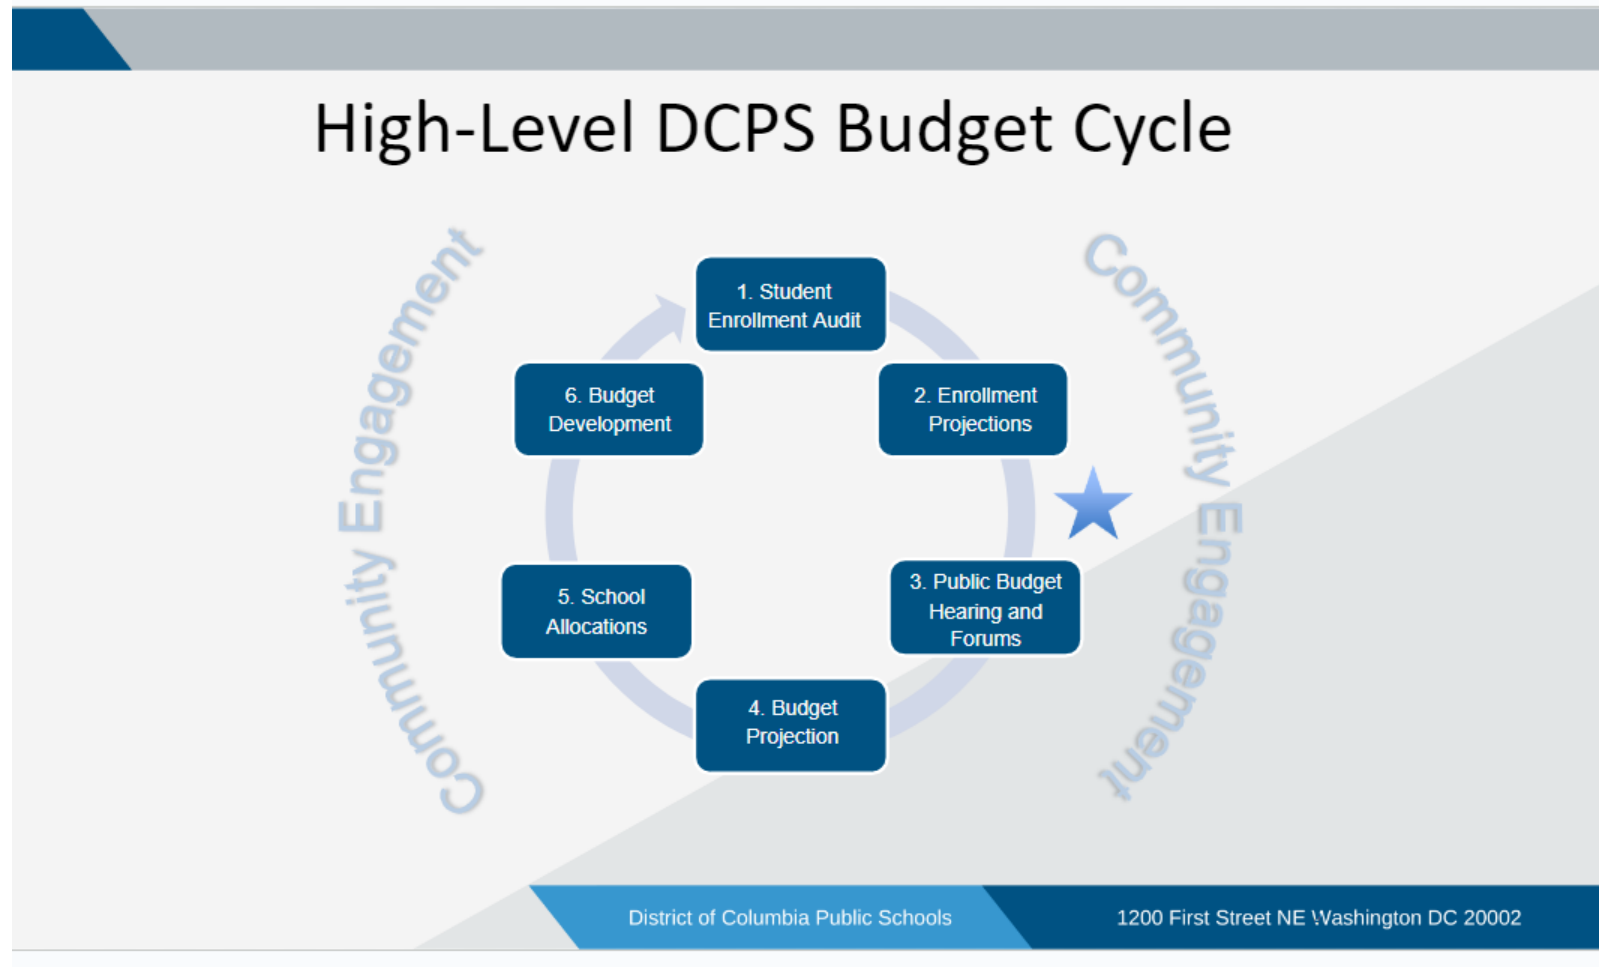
High-Level DCPS Budget Cycle

Community Engagement

1. Student Enrollment Audit

2. Enrollment Projections

3. Public Budget Hearing and Forums

4. Budget Projection

5. School Allocations

6. Budget Development

Community Engagement

District of Columbia Public Schools

1200 First Street NE \Washington DC 20002